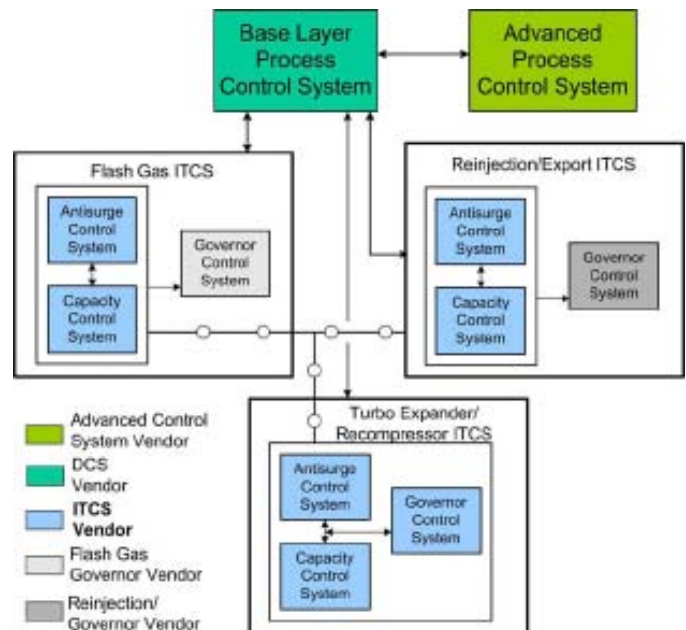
Base Layer Process Control System

Advanced Process Control System

Flash Gas ITCS

Antisurge Control System

Capacity Control System

Governor Control System

Reinjection/Export ITCS

Antisurge Control System

Capacity Control System

Governor Control System

Turbo Expander/ Recompressor ITCS

Antisurge Control System

Governor Control System

Capacity Control System

Advanced Control System Vendor

DCS Vendor

ITCS Vendor

Flash Gas Governor Vendor

Reinjection/ Governor Vendor